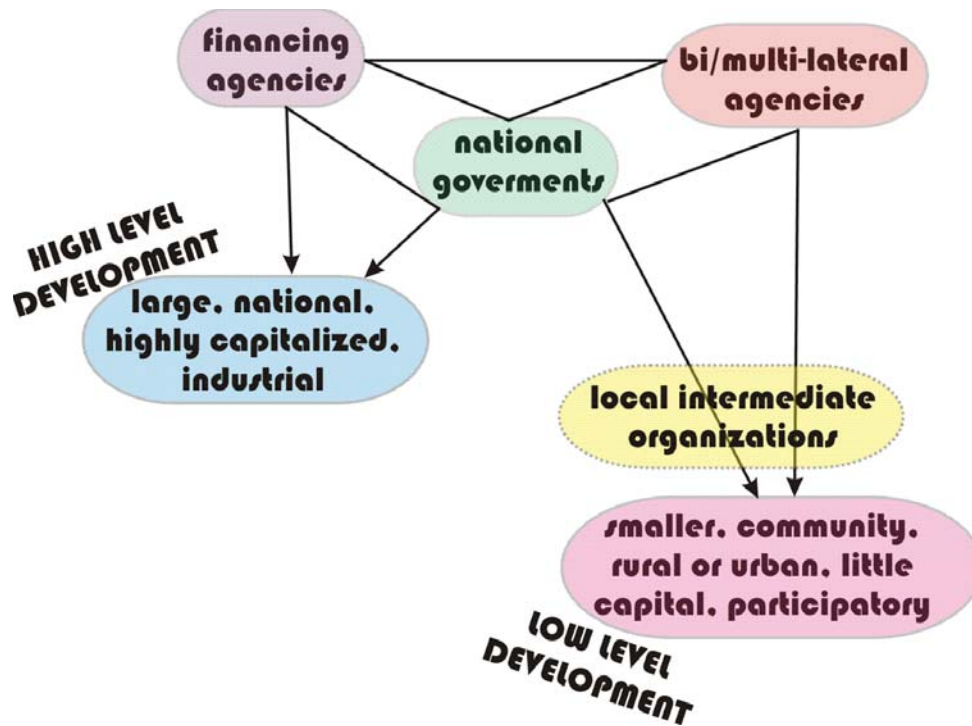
financing agencies

bi/multi-lateral agencies

national goverments

HIGH LEVEL DEVELOPMENT

large, national, highly capitalized, industrial

local intermediate organizations

smaller, community, rural or urban, little capital, participatory

LOW LEVEL DEVELOPMENT